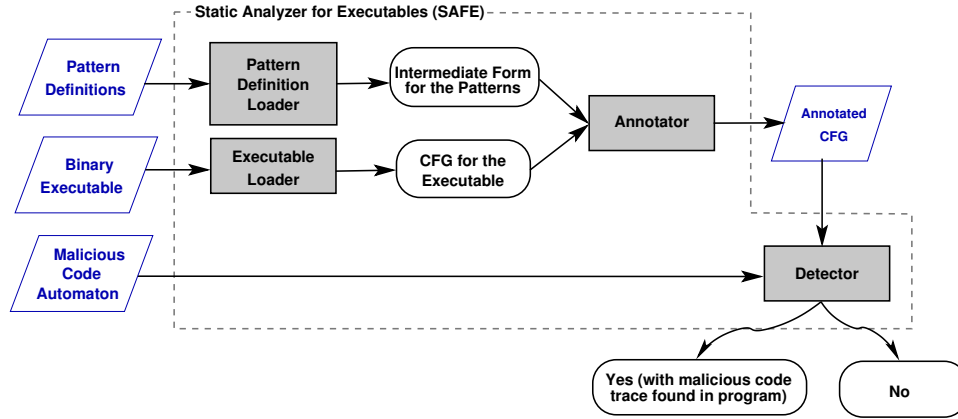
Static Analyzer for Executables (SAFE)

Pattern Definitions

Pattern Definition Loader

Intermediate Form for the Patterns

Annotator

Annotated CFG

Binary Executable

Executable Loader

CFG for the Executable

Malicious Code Automaton

Detector

Yes (with malicious code trace found in program)

No